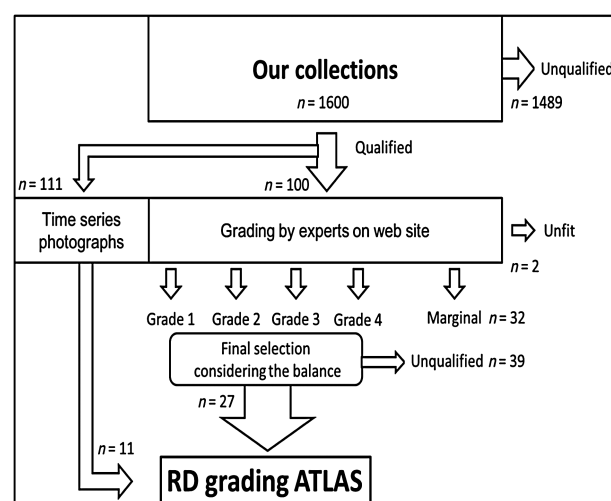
Our collections
$n = 1600$

Unqualified
$n = 1489$

Qualified

$n = 111$

$n = 100$

Time series photographs

Grading by experts on web site

Unfit
$n = 2$

Grade 1 Grade 2 Grade 3 Grade 4 Marginal $n = 32$

Final selection considering the balance

Unqualified $n = 39$

$n = 27$

$n = 11$

RD grading ATLAS